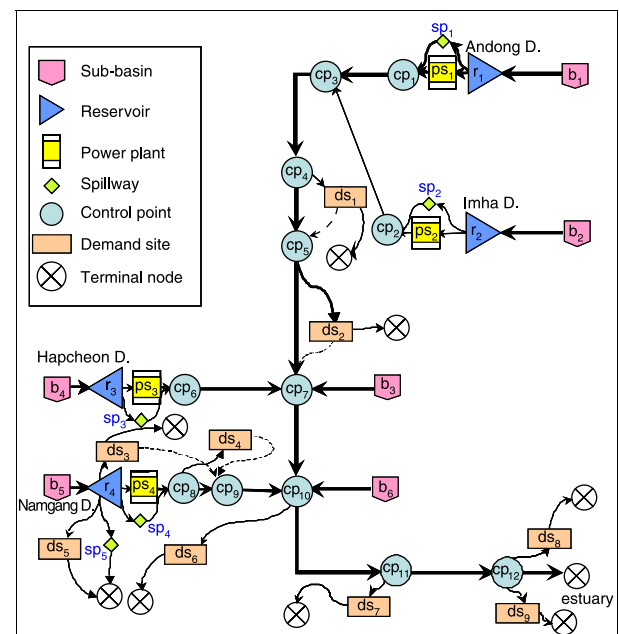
Sub-basin
Reservoir
Power plant
Spillway
Control point
Demand site
Terminal node

$sp_1$
Andong D.
$cp_3$ $cp_1$ $ps_1$ $r_1$ $b_1$
$cp_4$
$ds_1$
$sp_2$
Imha D.
$cp_5$
$cp_2$ $ps_2$ $r_2$ $b_2$
$ds_2$
Hapcheon D.
$b_4$ $r_3$ $ps_3$ $cp_6$ $cp_7$ $b_3$
$sp_3$
$ds_4$
$ds_3$
$b_5$ $r_4$ $ps_4$ $cp_8$ $cp_9$ $cp_{10}$ $b_6$
Namgang D.
$sp_4$
$ds_5$ $sp_5$
$ds_6$
$ds_8$
$cp_{11}$ $cp_{12}$
estuary
$ds_7$
$ds_9$